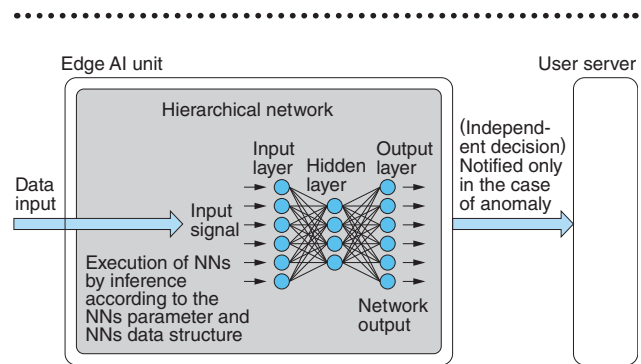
Edge AI unit

User server

Hierarchical network

Input layer

Hidden layer

Output layer

Data input

Input signal

Execution of NNs by inference according to the NNs parameter and NNs data structure

Network output

(Independent decision) Notified only in the case of anomaly